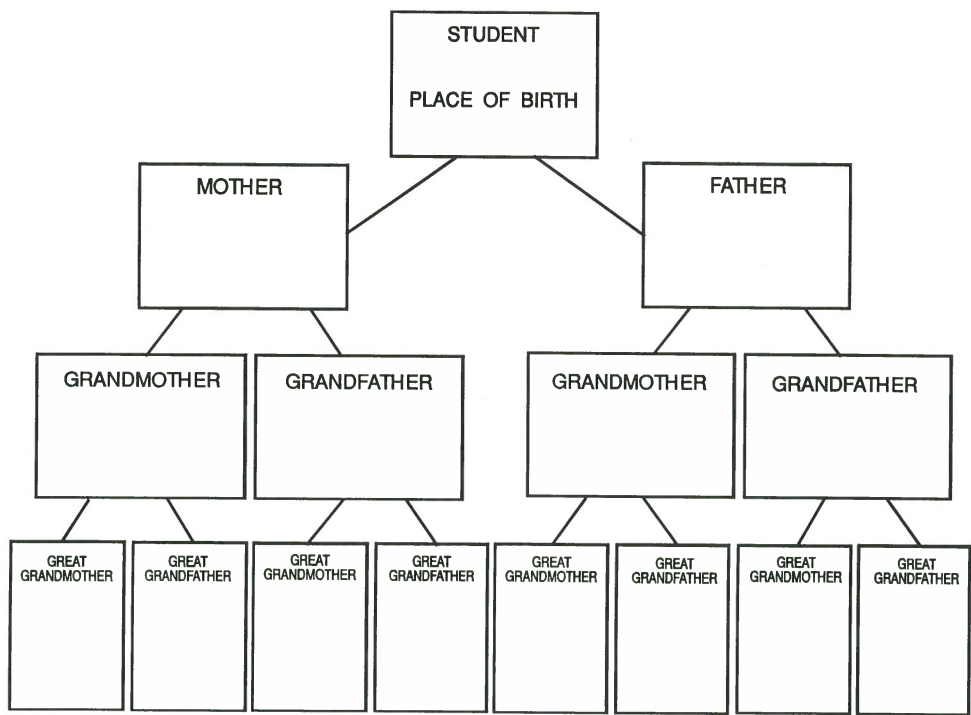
STUDENT

PLACE OF BIRTH

MOTHER

FATHER

GRANDMOTHER

GRANDFATHER

GRANDMOTHER

GRANDFATHER

GREAT GRANDMOTHER

GREAT GRANDFATHER

GREAT GRANDMOTHER

GREAT GRANDFATHER

GREAT GRANDMOTHER

GREAT GRANDFATHER

GREAT GRANDMOTHER

GREAT GRANDFATHER